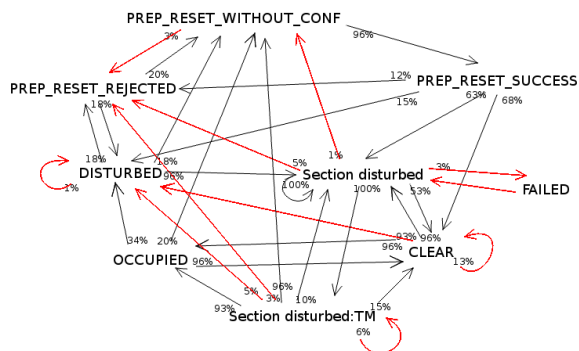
PREP_RESET_WITHOUT_CONF
3%
96%
20%
12%
PREP_RESET_SUCCESS
PREP_RESET_REJECTED
18%
15%
63%
68%
18%
5%
1%
3%
18%
DISTURBED
96%
Section disturbed
FAILED
1%
100%
100%
53%
93%
96%
34%
20%
96%
CLEAR
OCCUPIED
96%
13%
96%
15%
93%
5%
3%
10%
Section disturbed:TM
6%